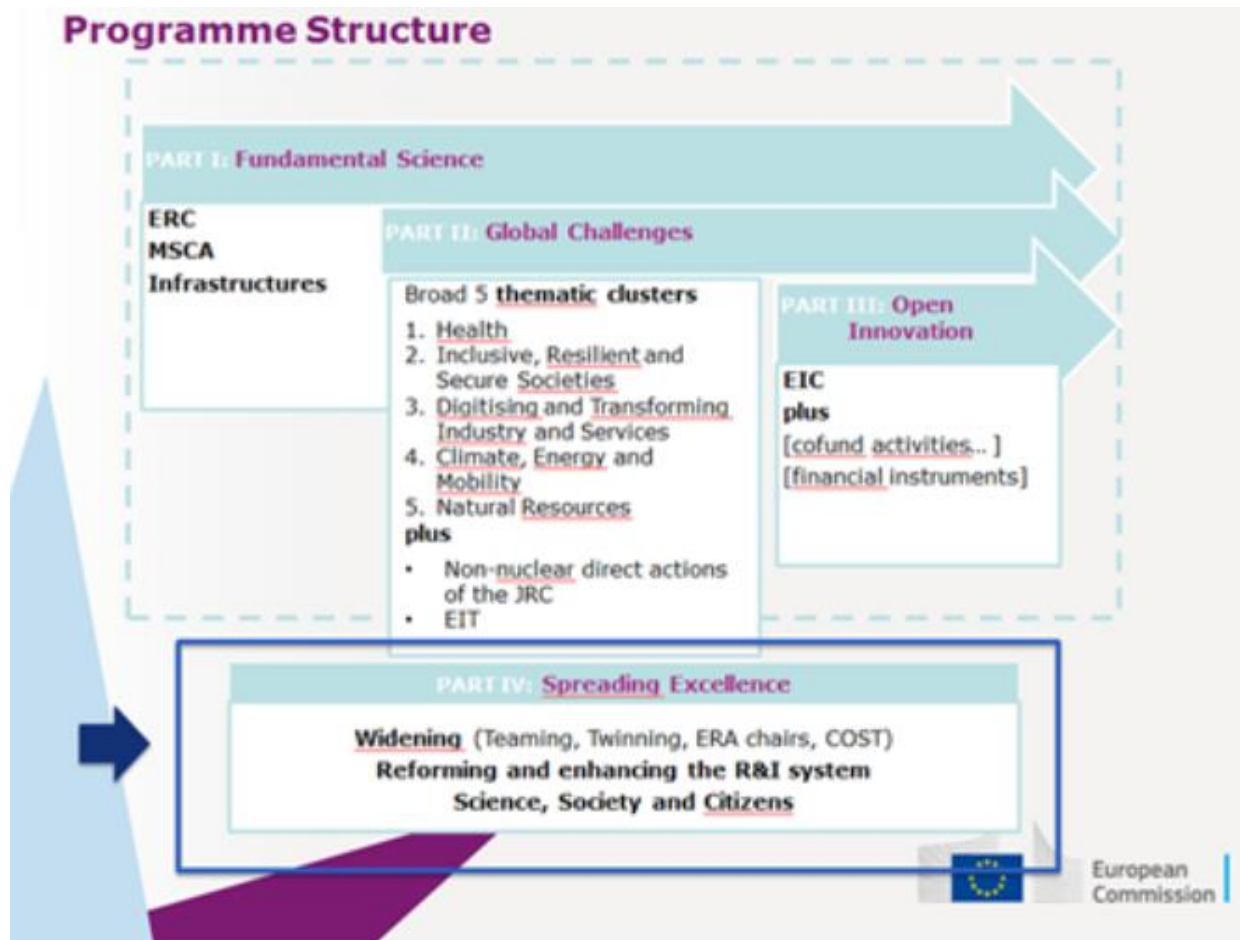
Programme Structure

PART I: Fundamental Science

ERC
MSCA
Infrastructures

PART II: Global Challenges

Broad 5 thematic clusters

1. Health
2. Inclusive, Resilient and Secure Societies
3. Digitising and Transforming Industry and Services
4. Climate, Energy and Mobility
5. Natural Resources

plus

• Non-nuclear direct actions of the JRC
• EIT

PART III: Open Innovation

EIC
plus
[cofund activities.. ]
[financial instruments]

PART IV: Spreading Excellence

Widening (Teaming, Twinning, ERA chairs, COST)
Reforming and enhancing the R&I system
Science, Society and Citizens

European Commission